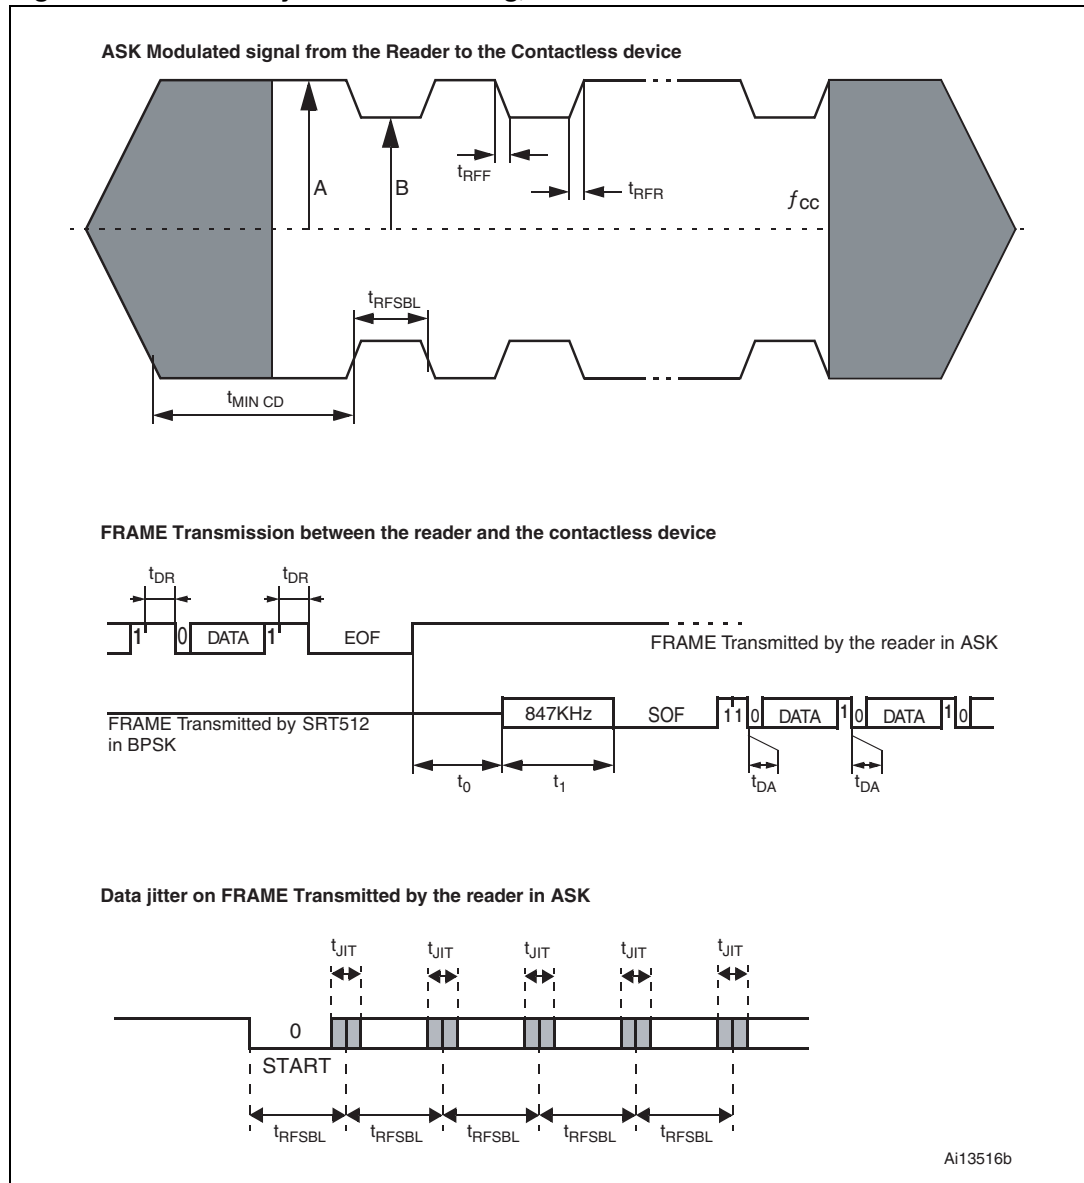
ASK Modulated signal from the Reader to the Contactless device

A

B

$t_{RFF}$

$t_{RFR}$

$f_{CC}$

$t_{RFSBL}$

$t_{MIN\ CD}$

FRAME Transmission between the reader and the contactless device

$t_{DR}$

$t_{DR}$

1

0

DATA

1

EOF

FRAME Transmitted by the reader in ASK

847KHz

SOF

1

1

0

DATA

1

0

DATA

1

0

FRAME Transmitted by SRT512 in BPSK

$t_0$

$t_1$

$t_{DA}$

$t_{DA}$

Data jitter on FRAME Transmitted by the reader in ASK

$t_{JIT}$

$t_{JIT}$

$t_{JIT}$

$t_{JIT}$

$t_{JIT}$

0

START

$t_{RFSBL}$

$t_{RFSBL}$

$t_{RFSBL}$

$t_{RFSBL}$

$t_{RFSBL}$

Ai13516b